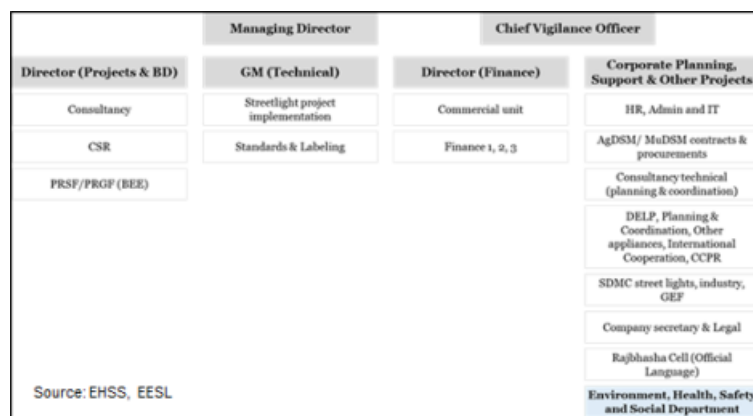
Managing Director

Chief Vigilance Officer

Director (Projects & BD)

Consultancy

CSR

PRSF/PRGF (BEE)

GM (Technical)

Streetlight project implementation

Standards & Labeling

Director (Finance)

Commercial unit

Finance 1, 2, 3

Corporate Planning, Support & Other Projects

HR, Admin and IT

AgDSM/ MuDSM contracts & procurements

Consultancy technical (planning & coordination)

DELP, Planning & Coordination, Other appliances, International Cooperation, CCPR

SDMC street lights, industry, GEF

Company secretary & Legal

Rajbhasha Cell (Official Language)

Environment, Health, Safety and Social Department

Source: EHSS, EESL